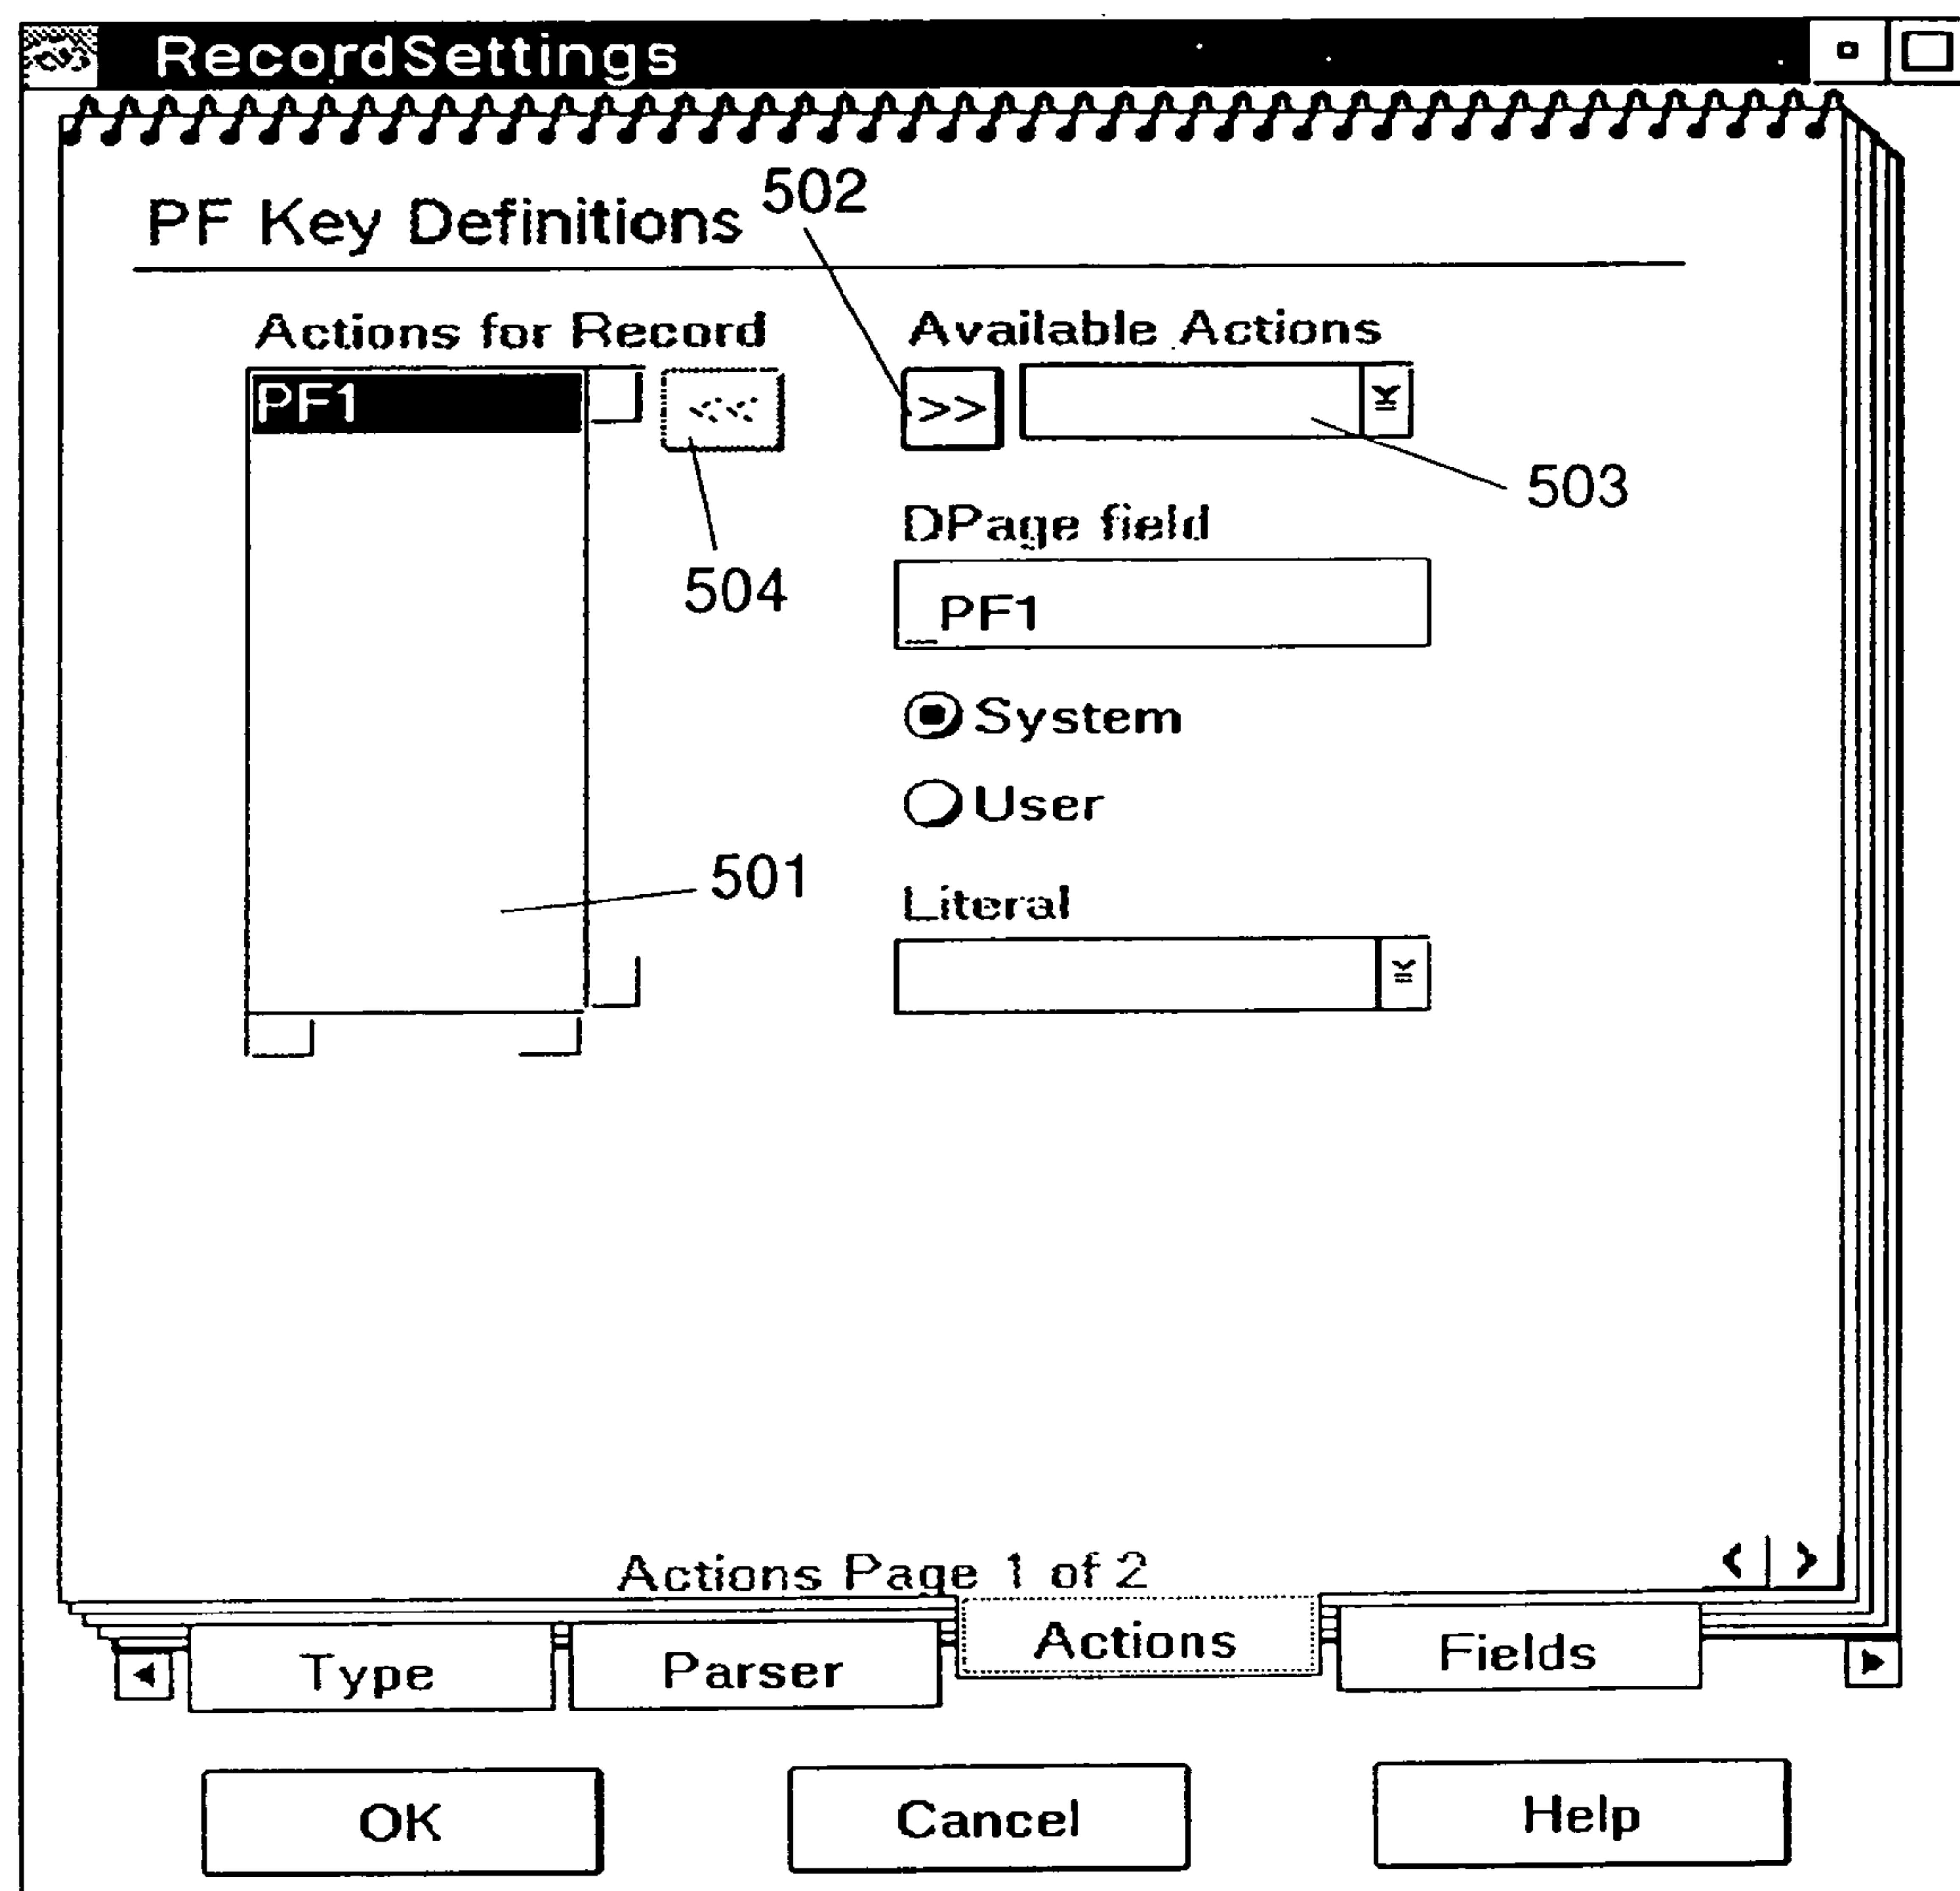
RecordSettings

PF Key Definitions

502

Actions for Record

PF1

<<

504

Available Actions

>>

503

DPage field

_PF1

System

User

501

Literal

Actions Page 1 of 2

Type

Parser

Actions

Fields

OK

Cancel

Help